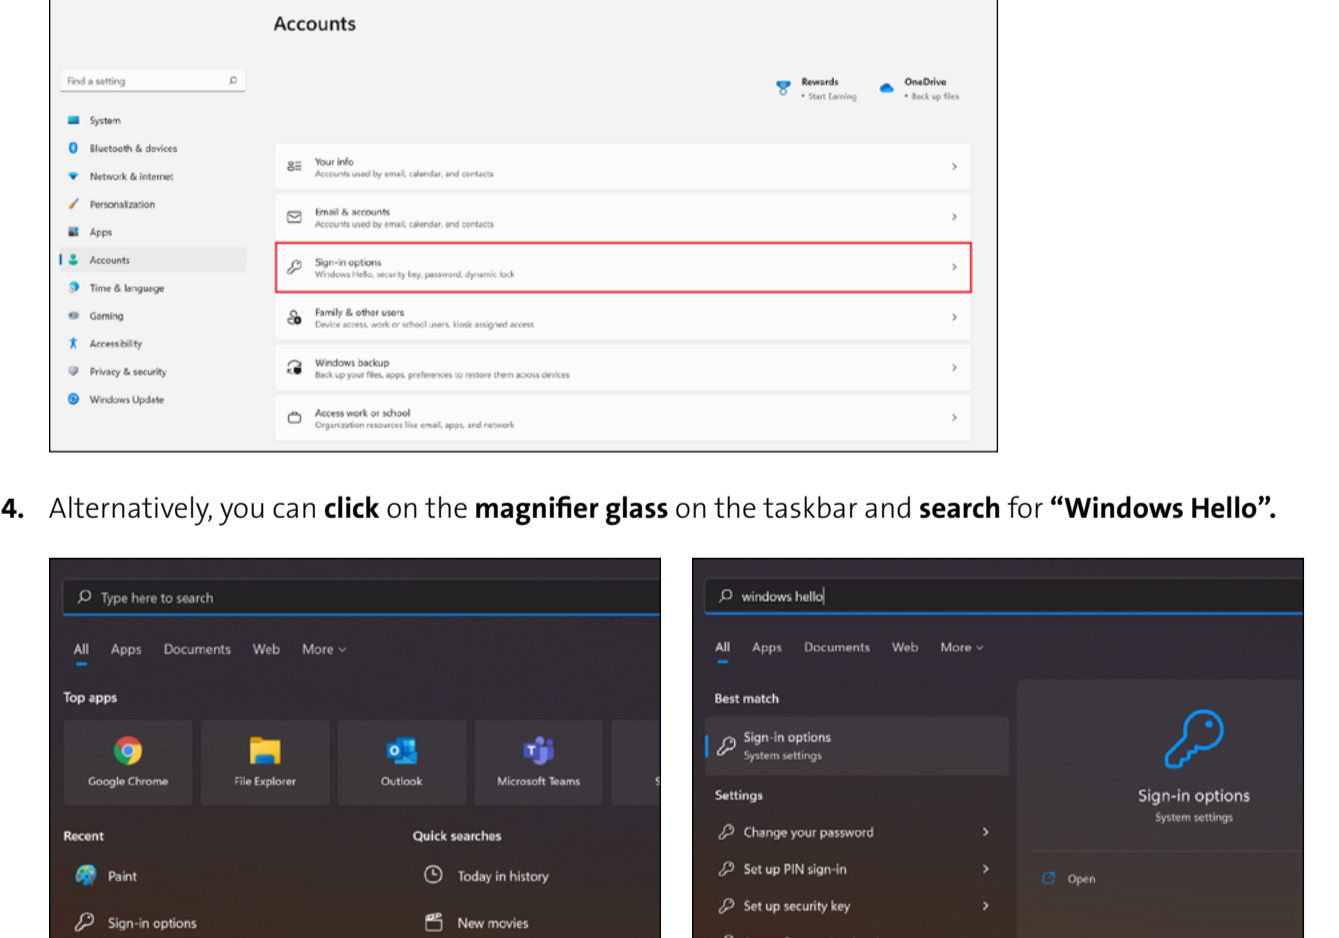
Accounts

Find a setting

System
Bluetooth & devices
Network & internet
Personalization
Apps
Accounts
Time & language
Gaming
Accessibility
Privacy & security
Windows Update

Rewards
• Start Earning

OneDrive
• Back up files

Your info
Accounts used by email, calendar, and contacts

Email & accounts
Accounts used by email, calendar, and contacts

Sign-in options
Windows Hello, security key, password, dynamic lock

Family & other users
Device access, work or school users, kiosk assigned access

Windows backup
Back up your files, apps, preferences to restore them across devices

Access work or school
Organization resources like email, apps, and network

4. Alternatively, you can **click** on the **magnifier glass** on the taskbar and **search** for **“Windows Hello”.**

Type here to search

All Apps Documents Web More

Top apps

Google Chrome
File Explorer
Outlook
Microsoft Teams

Recent
Paint
Sign-in options

Quick searches
Today in history
New movies

windows hello

All Apps Documents Web More

Best match
Sign-in options
System settings

Settings
Change your password
Set up PIN sign-in
Set up security key

Sign-in options
System settings

Open